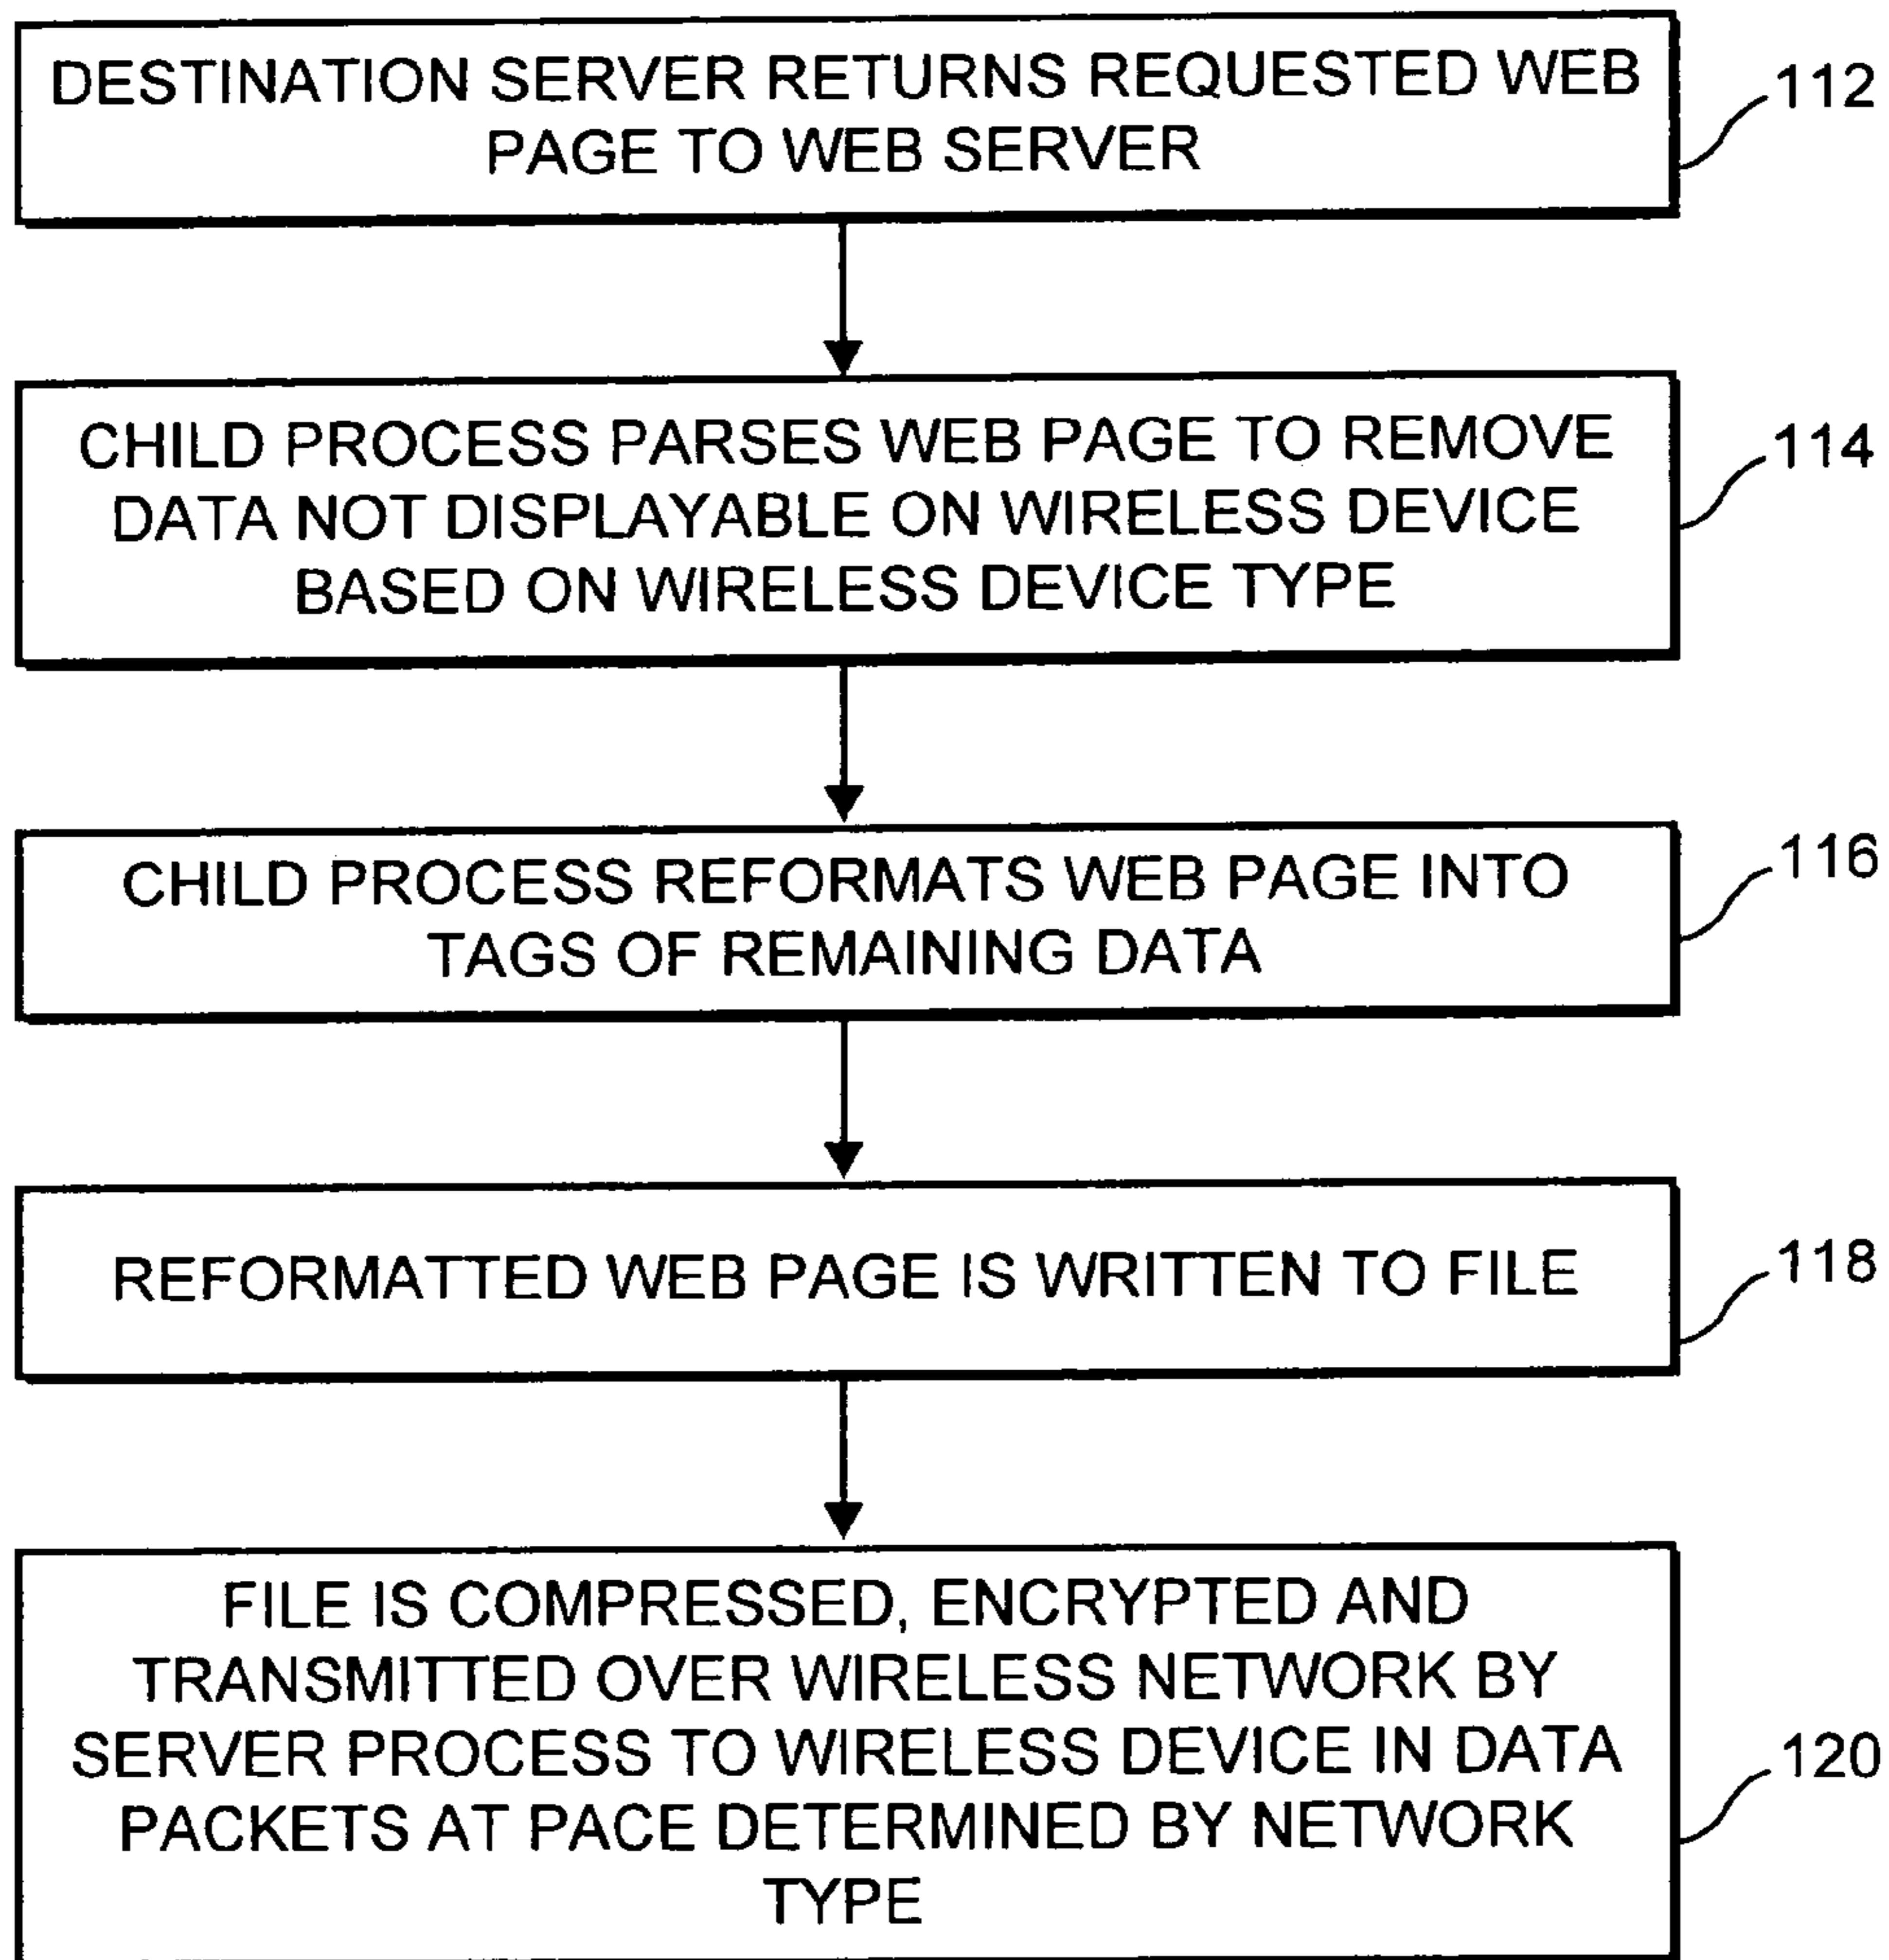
DESTINATION SERVER RETURNS REQUESTED WEB PAGE TO WEB SERVER

112

CHILD PROCESS PARSES WEB PAGE TO REMOVE DATA NOT DISPLAYABLE ON WIRELESS DEVICE BASED ON WIRELESS DEVICE TYPE

114

CHILD PROCESS REFORMATS WEB PAGE INTO TAGS OF REMAINING DATA

116

REFORMATTED WEB PAGE IS WRITTEN TO FILE

118

FILE IS COMPRESSED, ENCRYPTED AND TRANSMITTED OVER WIRELESS NETWORK BY SERVER PROCESS TO WIRELESS DEVICE IN DATA PACKETS AT PACE DETERMINED BY NETWORK TYPE

120